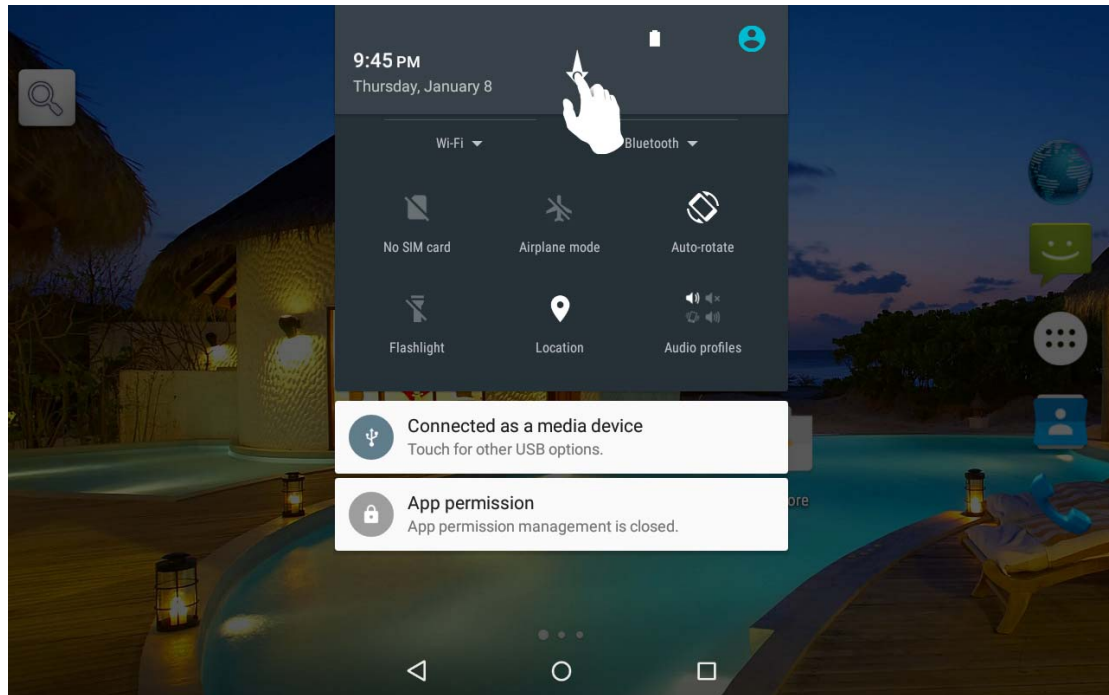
9:45 PM
Thursday, January 8

Wi-Fi
Bluetooth

No SIM card
Airplane mode
Auto-rotate

Flashlight
Location
Audio profiles

Connected as a media device
Touch for other USB options.

App permission
App permission management is closed.

ore